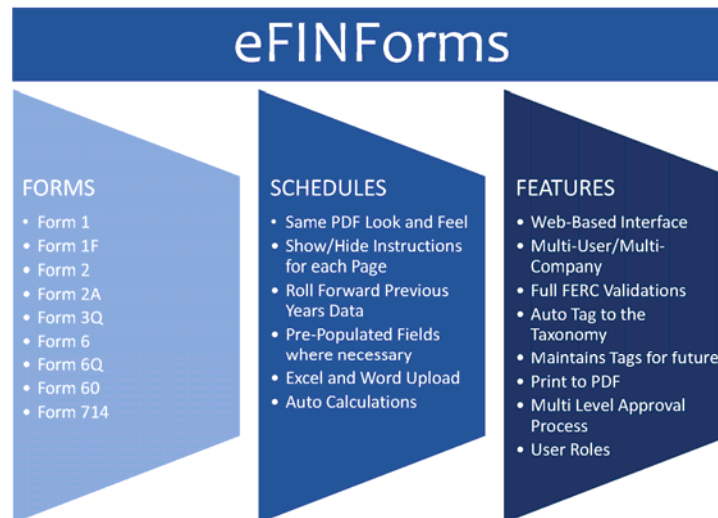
eFINForms

FORMS
• Form 1
• Form 1F
• Form 2
• Form 2A
• Form 3Q
• Form 6
• Form 6Q
• Form 60
• Form 714

SCHEDULES
• Same PDF Look and Feel
• Show/Hide Instructions for each Page
• Roll Forward Previous Years Data
• Pre-Populated Fields where necessary
• Excel and Word Upload
• Auto Calculations

FEATURES
• Web-Based Interface
• Multi-User/Multi-Company
• Full FERC Validations
• Auto Tag to the Taxonomy
• Maintains Tags for future
• Print to PDF
• Multi Level Approval Process
• User Roles